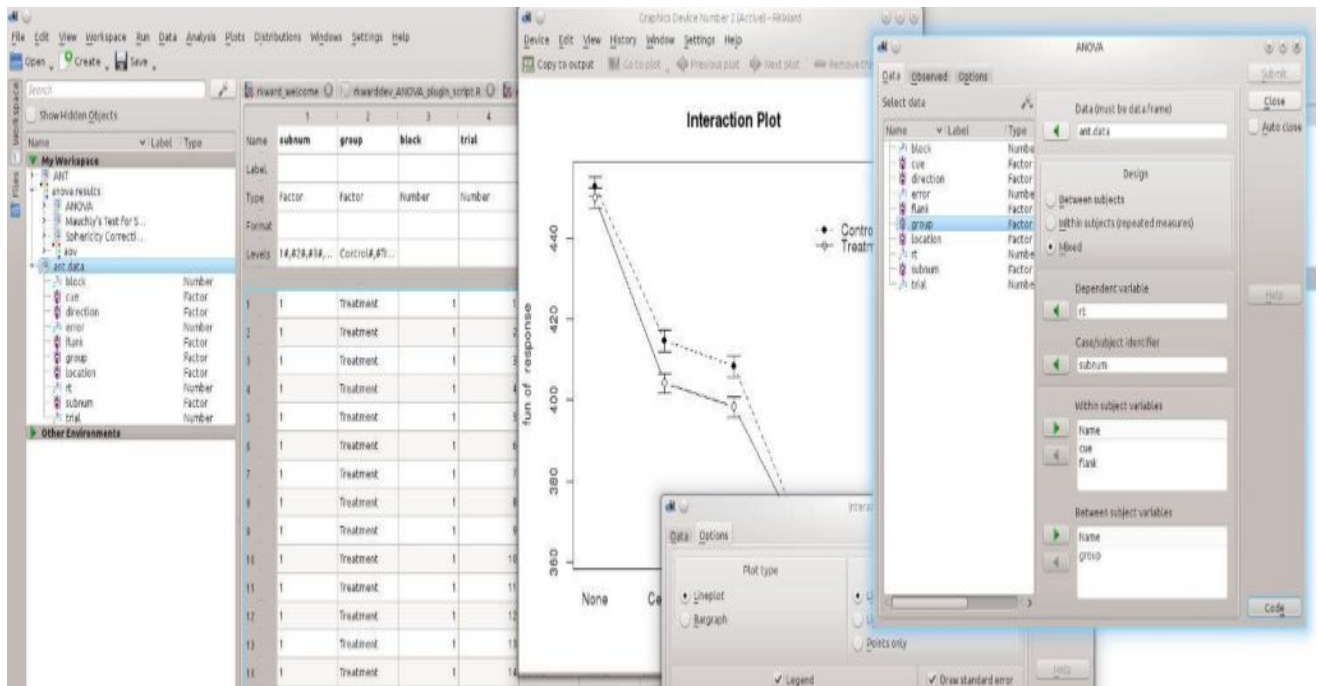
File Edit View Workspace Run Data Analysis Plots Distributions Windows Settings Help
Open Create Save

Search
Show Hidden Objects
Name Label Type
My Workspace
ANT
anova.results
ANOVA
Mauchly's Test for S...
Sphericity Correcti...
aov
ant.data
block Number
cue Factor
direction Factor
error Number
flank Factor
group Factor
location Factor
rt Number
subnum Factor
trial Number
Other Environments

rkward_welcome rkwarddev_ANOVA_plugin_script.R

| | 1 | 2 | 3 | 4 |
|---|---|---|---|---|
| Name | subnum | group | block | trial |
| Label | | | | |
| Type | Factor | Factor | Number | Number |
| Format | | | | |
| Levels | 1#,#2#,#3#,... | Control#,#Tr... | | |
| 1 | 1 | Treatment | 1 | 1 |
| 2 | 1 | Treatment | 1 | 2 |
| 3 | 1 | Treatment | 1 | 3 |
| 4 | 1 | Treatment | 1 | 4 |
| 5 | 1 | Treatment | 1 | 5 |
| 6 | 1 | Treatment | 1 | 6 |
| 7 | 1 | Treatment | 1 | 7 |
| 8 | 1 | Treatment | 1 | 8 |
| 9 | 1 | Treatment | 1 | 9 |
| 10 | 1 | Treatment | 1 | 10 |
| 11 | 1 | Treatment | 1 | 11 |
| 12 | 1 | Treatment | 1 | 12 |
| 13 | 1 | Treatment | 1 | 13 |
| 14 | 1 | Treatment | 1 | 14 |

Graphics Device Number 2 (Active) - RKWard
Device Edit View History Window Settings Help
Copy to output Go to plot Previous plot Next plot Remove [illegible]

Interaction Plot
fun of response
440
420
400
380
360
None Ce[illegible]
Contro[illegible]
Treatm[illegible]

Intera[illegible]
Data Options
Plot type
Lineplot
Bargraph
Points only
Legend
Draw standard error
Help

ANOVA
Data Observed Options
Submit
Close
Auto close
Select data
Name Label Type
block Number
cue Factor
direction Factor
error Number
flank Factor
group Factor
location Factor
rt Number
subnum Factor
trial Number
Data (must be data.frame)
ant.data
Design
Between subjects
Within subjects (repeated measures)
Mixed
Dependent variable
rt
Case/subject identifier
subnum
Within subject variables
Name
cue
flank
Between subject variables
Name
group
Help
Code